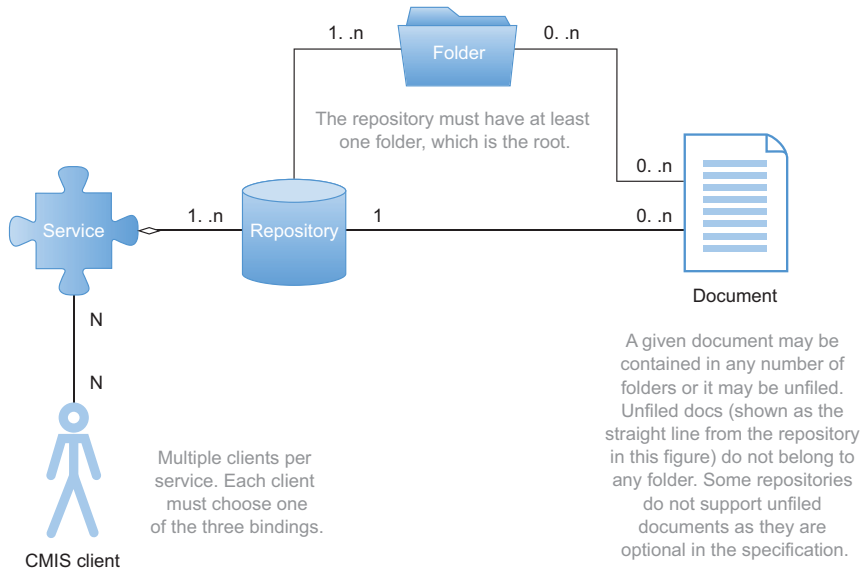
1. .n

Folder

0. .n

The repository must have at least one folder, which is the root.

0. .n

Service

1. .n

Repository

1

0. .n

Document

N

N

A given document may be contained in any number of folders or it may be unfiled. Unfiled docs (shown as the straight line from the repository in this figure) do not belong to any folder. Some repositories do not support unfiled documents as they are optional in the specification.

Multiple clients per service. Each client must choose one of the three bindings.

CMIS client